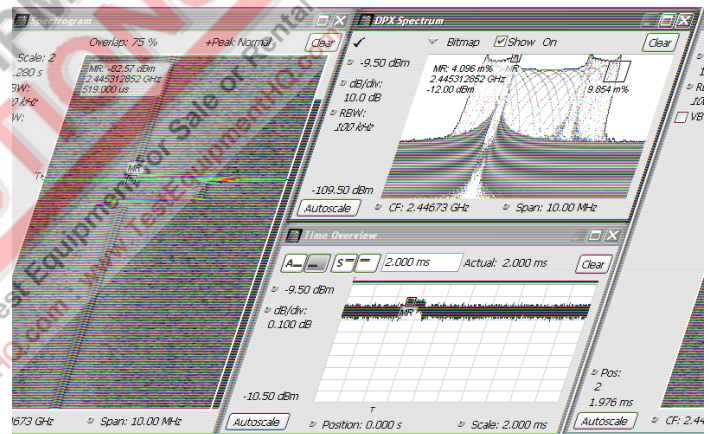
Spectrogram

Scale: 2
.280 s
W:
0 kHz
W:

Overlap: 75 %
+Peak Normal
Clear

MR: -82.57 dBm
2.445312852 GHz
519.000 us

MR

DPX Spectrum

Bitmap
Show On
Clear

-9.50 dBm
dB/div:
10.0 dB
RBW:
100 kHz

MR: 4.096 m%
2.445312852 GHz
-12.00 dBm

9.854 m%

-109.50 dBm
Autoscale
CF: 2.44673 GHz
Span: 10.00 MHz

Time Overview

2.000 ms
Actual: 2.000 ms
Clear

-9.50 dBm
dB/div:
0.100 dB

MR

-10.50 dBm
Autoscale
Position: 0.000 s
Scale: 2.000 ms

Pos:
2
1.976 ms
Autoscale

CF: 2.44

VB

4673 GHz
Span: 10.00 MHz

Test Equipment For Sale or Rental
www.TestEquipmentHQ.com